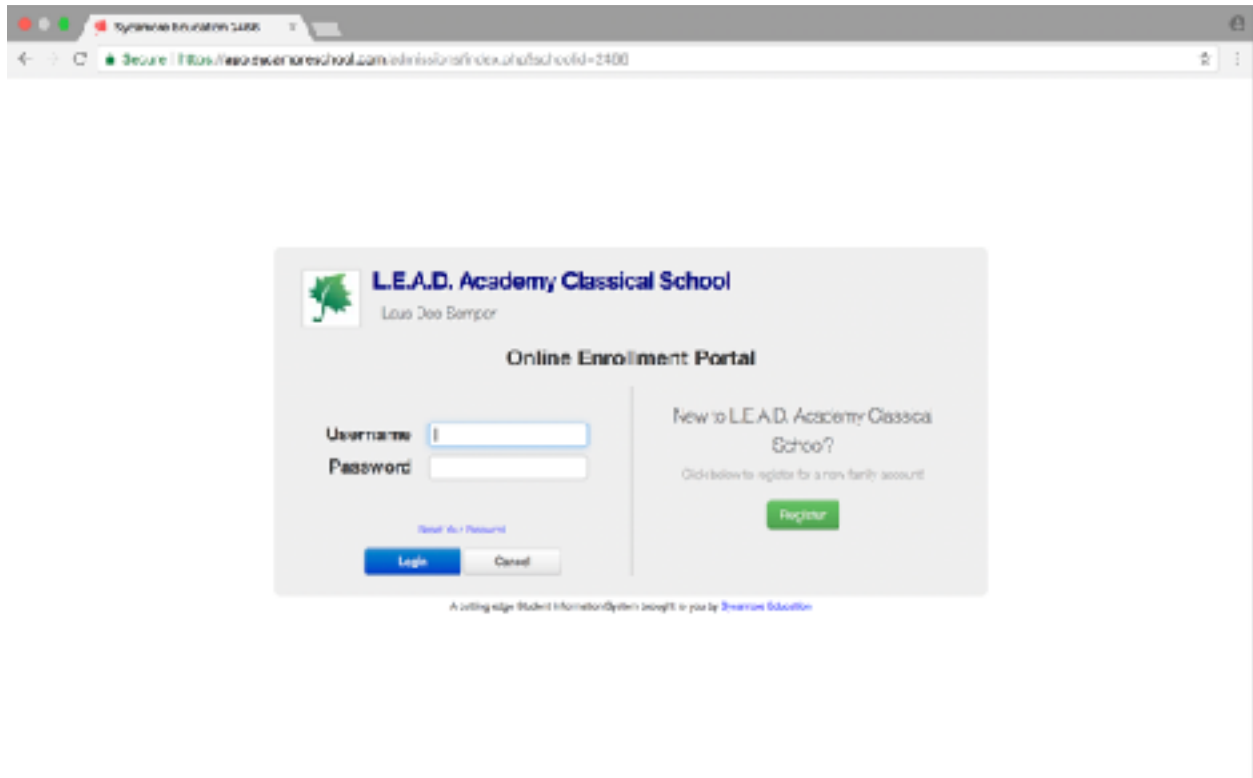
Sycamore Education 2400

Secure | https://app.sycamoreschool.com/admissions/index.php?schoolid=2400

L.E.A.D. Academy Classical School

Laus Deo Semper

Online Enrollment Portal

Username
Password

Reset Your Password

Login Cancel

New to L.E.A.D. Academy Classical School?

Click below to register for a new family account

Register

A cutting edge Student Information System brought to you by Sycamore Education